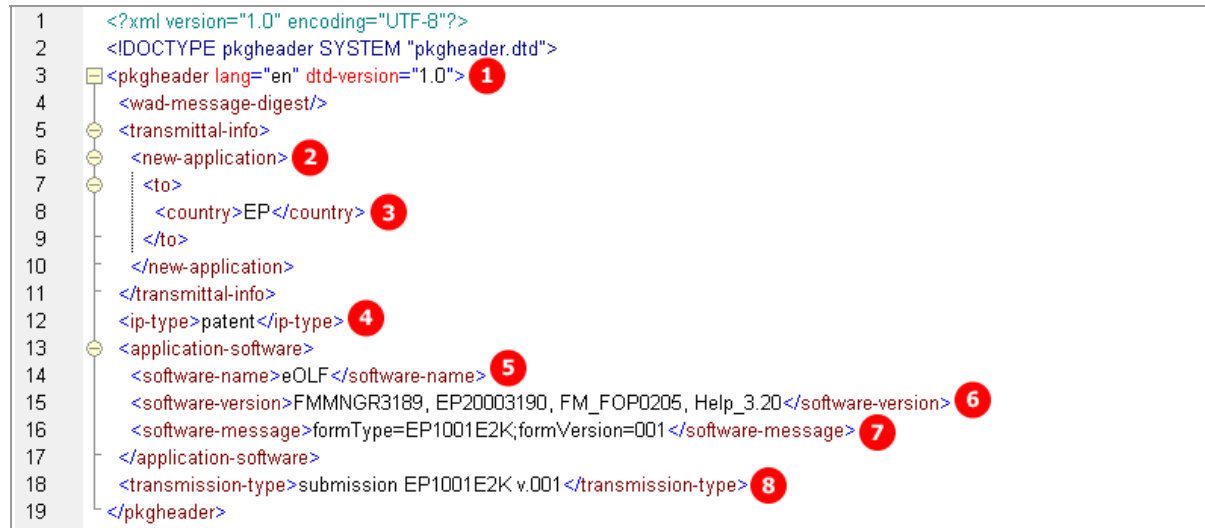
1 <?xml version="1.0" encoding="UTF-8"?>
2 <!DOCTYPE pkgheader SYSTEM "pkgheader.dtd">
3 <pkgheader lang="en" dtd-version="1.0"> 1
4 <wad-message-digest/>
5 <transmittal-info>
6 <new-application> 2
7 <to>
8 <country>EP</country> 3
9 </to>
10 </new-application>
11 </transmittal-info>
12 <ip-type>patent</ip-type> 4
13 <application-software>
14 <software-name>eOLF</software-name> 5
15 <software-version>FMMNGR3189, EP20003190, FM_FOP0205, Help_3.20</software-version> 6
16 <software-message>formType=EP1001E2K;formVersion=001</software-message> 7
17 </application-software>
18 <transmission-type>submission EP1001E2K v.001</transmission-type> 8
19 </pkgheader>